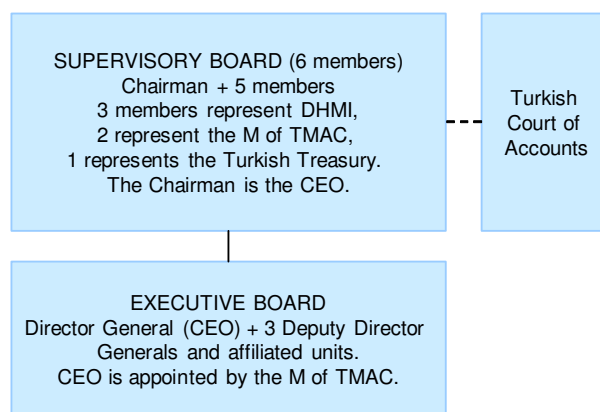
SUPERVISORY BOARD (6 members)
Chairman + 5 members
3 members represent DHMI,
2 represent the M of TMAC,
1 represents the Turkish Treasury.
The Chairman is the CEO.

Turkish Court of Accounts

EXECUTIVE BOARD
Director General (CEO) + 3 Deputy Director Generals and affiliated units.
CEO is appointed by the M of TMAC.